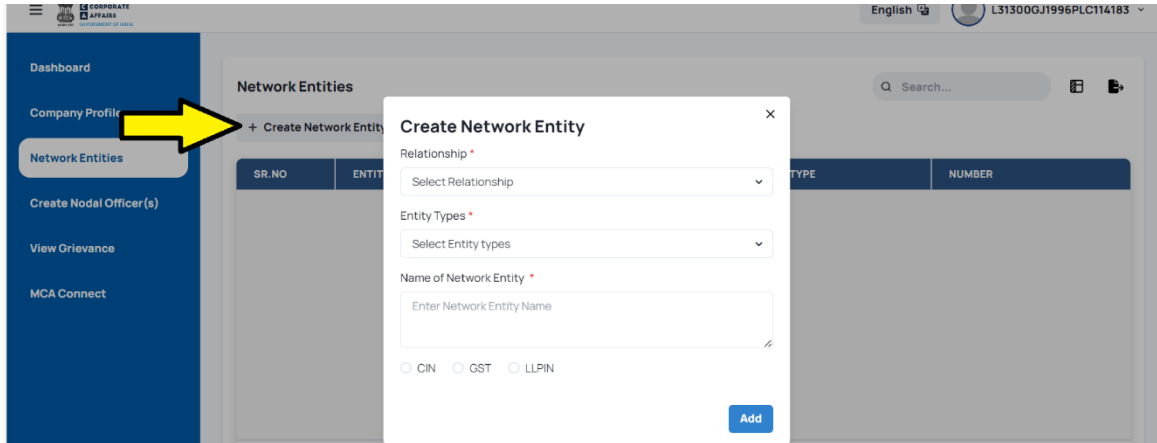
CORPORATE AFFAIRS
GOVERNMENT OF INDIA

English

L31300GJ1996PLC114183

Dashboard

Company Profile

Network Entities

Create Nodal Officer(s)

View Grievance

MCA Connect

Network Entities

Search...

+ Create Network Entity

| SR.NO | ENTIT | TYPE | NUMBER |
|---|---|---|---|

Create Network Entity

Relationship *

Select Relationship

Entity Types *

Select Entity types

Name of Network Entity *

Enter Network Entity Name

CIN GST LLPIN

Add